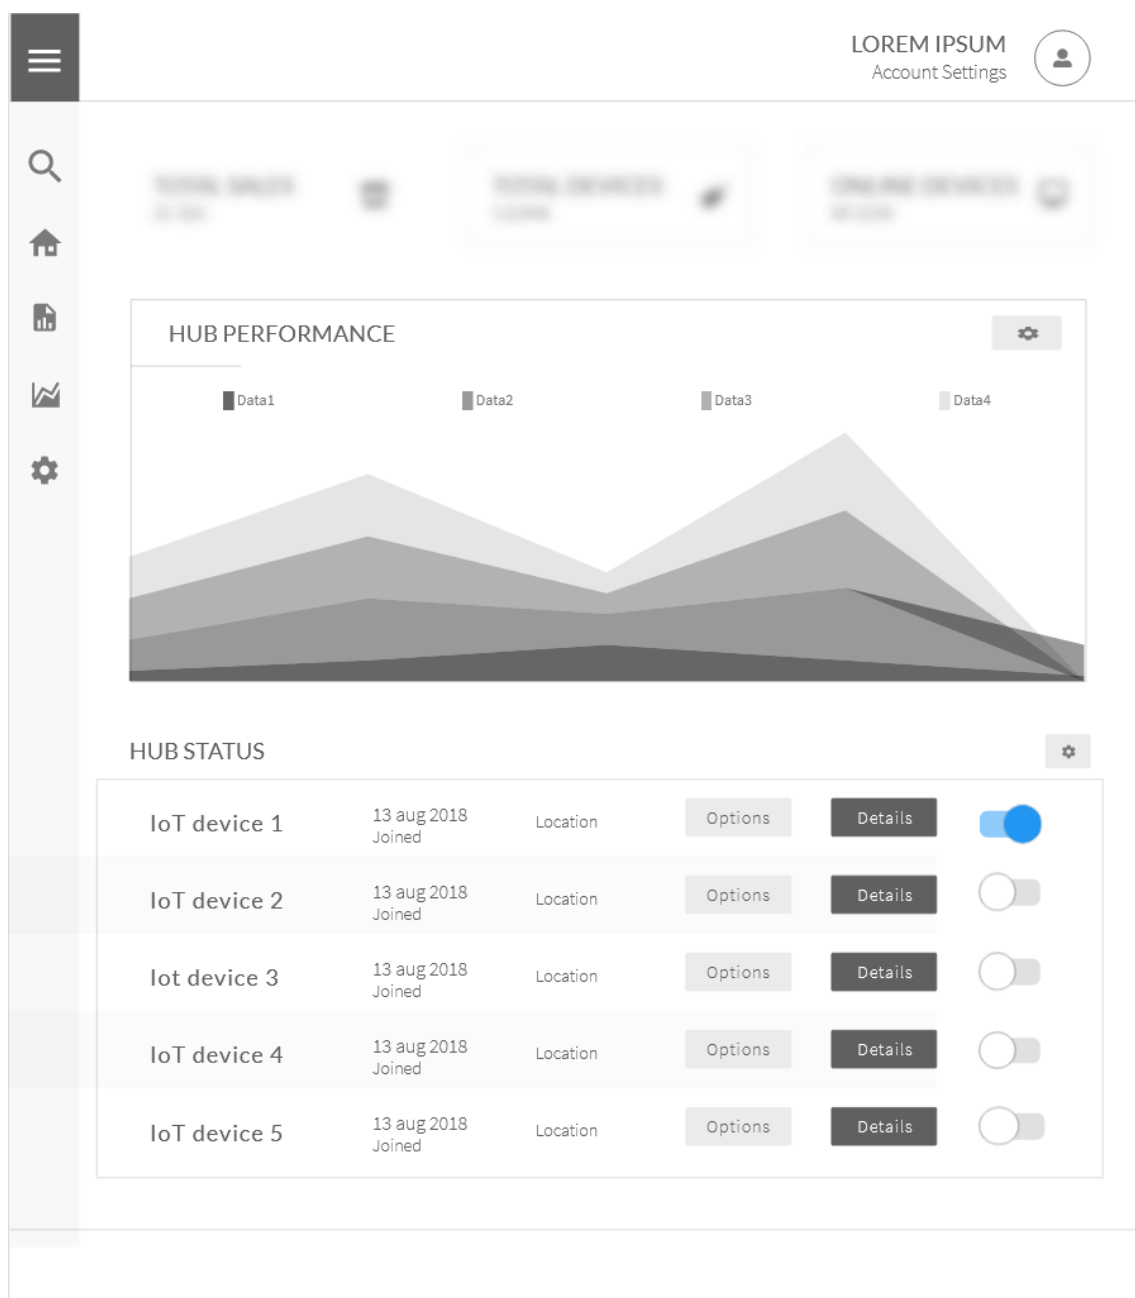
LOREM IPSUM
Account Settings

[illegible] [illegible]

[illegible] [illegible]

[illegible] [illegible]

HUB PERFORMANCE

Data1 Data2 Data3 Data4

HUB STATUS

| IoT device 1 | 13 aug 2018 Joined | Location | Options | Details |
| IoT device 2 | 13 aug 2018 Joined | Location | Options | Details |
| Iot device 3 | 13 aug 2018 Joined | Location | Options | Details |
| IoT device 4 | 13 aug 2018 Joined | Location | Options | Details |
| IoT device 5 | 13 aug 2018 Joined | Location | Options | Details |